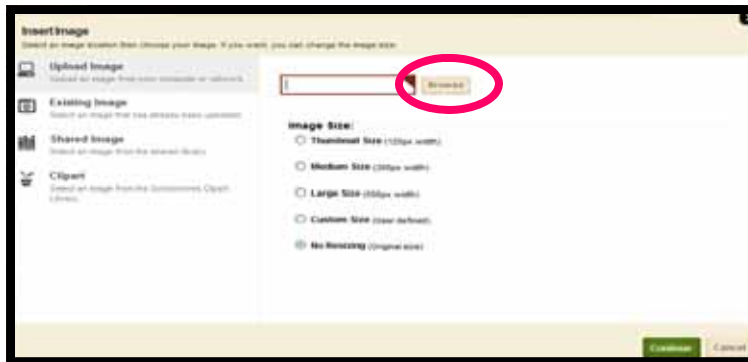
Insert Image
Select an image location then choose your image. If you wish, you can change the image size.

Upload Image
Upload an image from your computer or network

Existing Image
Select an image that has already been uploaded

Shared Image
Select an image from the shared library

Clipart
Select an image from the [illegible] Clipart Library

Browse

Image Size:
Thumbnail Size (120px width)
Medium Size (300px width)
Large Size (550px width)
Custom Size (user defined)
No Resizing (Original size)

Continue
Cancel